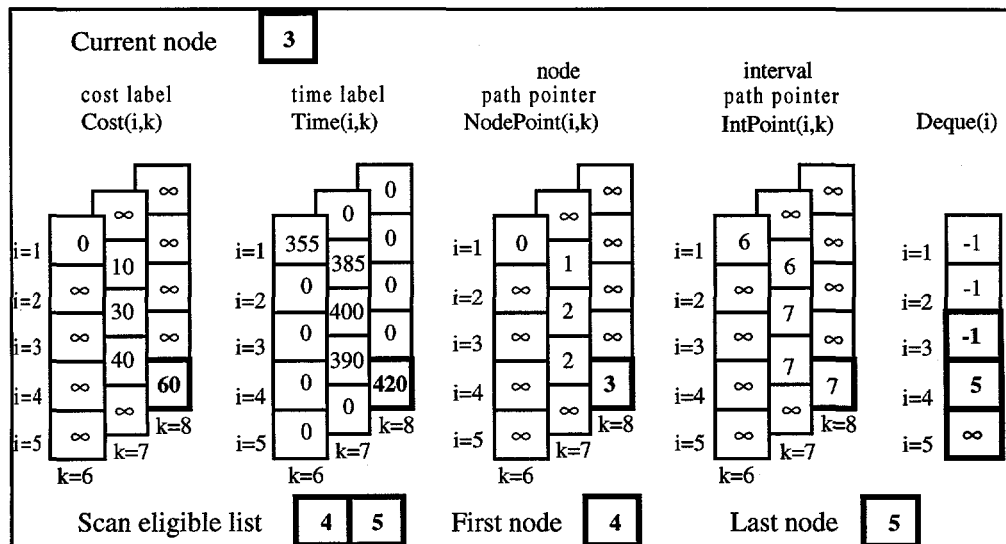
Current node 3

cost label
Cost(i,k)

time label
Time(i,k)

node
path pointer
NodePoint(i,k)

interval
path pointer
IntPoint(i,k)

Deque(i)

| | k=6 | k=7 | k=8 |
|---|---|---|---|
| | | | ∞ |
| | | ∞ | |
| i=1 | 0 | 10 | ∞ |
| i=2 | ∞ | 30 | ∞ |
| i=3 | ∞ | 40 | ∞ |
| i=4 | ∞ | ∞ | 60 |
| i=5 | ∞ | | |

| | k=6 | k=7 | k=8 |
|---|---|---|---|
| | | | 0 |
| | | 0 | |
| i=1 | 355 | 385 | 0 |
| i=2 | 0 | 400 | 0 |
| i=3 | 0 | 390 | 0 |
| i=4 | 0 | 0 | 420 |
| i=5 | 0 | | |

| | k=6 | k=7 | k=8 |
|---|---|---|---|
| | | | ∞ |
| | | ∞ | |
| i=1 | 0 | 1 | ∞ |
| i=2 | ∞ | 2 | ∞ |
| i=3 | ∞ | 2 | ∞ |
| i=4 | ∞ | ∞ | 3 |
| i=5 | ∞ | | |

| | k=6 | k=7 | k=8 |
|---|---|---|---|
| | | | ∞ |
| | | ∞ | |
| i=1 | 6 | 6 | ∞ |
| i=2 | ∞ | 7 | ∞ |
| i=3 | ∞ | 7 | ∞ |
| i=4 | ∞ | ∞ | 7 |
| i=5 | ∞ | | |

| | Deque(i) |
|---|---|
| i=1 | -1 |
| i=2 | -1 |
| i=3 | -1 |
| i=4 | 5 |
| i=5 | ∞ |

Scan eligible list 4 5 First node 4 Last node 5